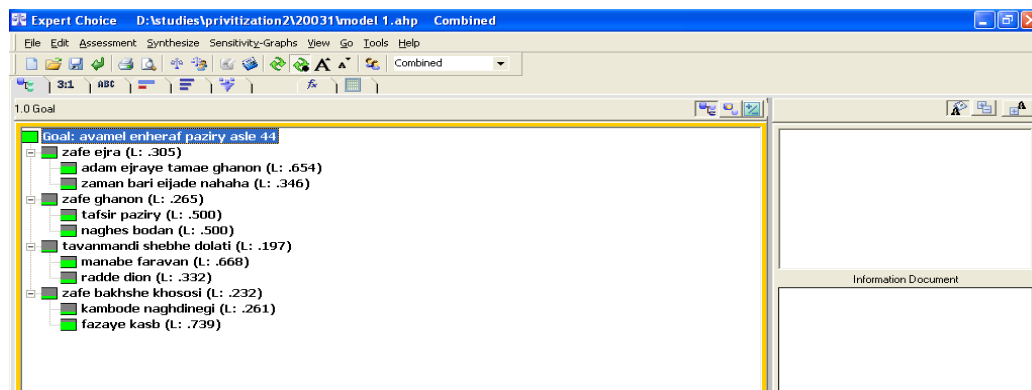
Expert Choice D:\studies\privitization2\20031\model 1.ahp Combined

File Edit Assessment Synthesize Sensitivity-Graphs View Go Tools Help

Combined

3:1 ABC

1.0 Goal

Goal: avamel enheraf paziry asle 44
zafe ejra (L: .305)
adam ejraye tamae ghanon (L: .654)
zaman bari eijade nahaha (L: .346)
zafe ghanon (L: .265)
tafsir paziry (L: .500)
naghes bodan (L: .500)
tavanmandi shebhe dolati (L: .197)
manabe faravan (L: .668)
radde dion (L: .332)
zafe bakhshe khososi (L: .232)
kambode naghdinegi (L: .261)
fazaye kasb (L: .739)

Information Document